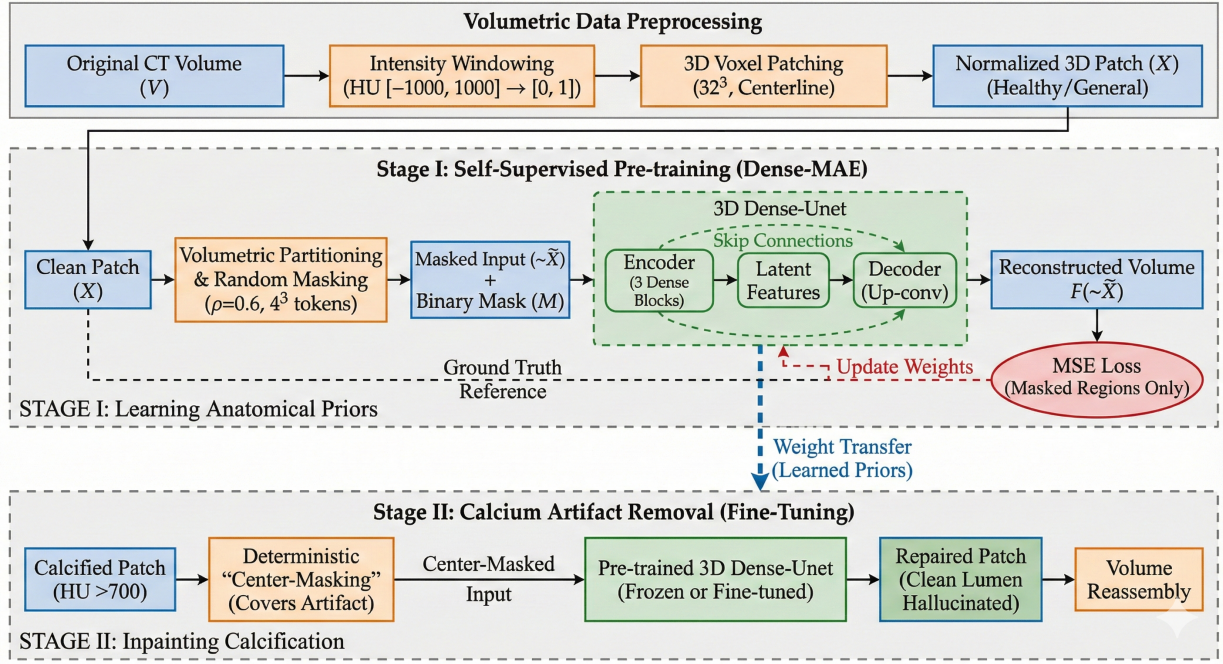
Volumetric Data Preprocessing

Original CT Volume $(V)$

Intensity Windowing (HU $[-1000, 1000] \rightarrow [0, 1]$)

3D Voxel Patching ($32^3$, Centerline)

Normalized 3D Patch $(X)$ (Healthy/General)

Stage I: Self-Supervised Pre-training (Dense-MAE)

Clean Patch $(X)$

Volumetric Partitioning & Random Masking ($\rho$=0.6, $4^3$ tokens)

Masked Input $(\sim\tilde{X})$ + Binary Mask $(M)$

3D Dense-Unet

Skip Connections

Encoder (3 Dense Blocks)

Latent Features

Decoder (Up-conv)

Reconstructed Volume $F(\sim\tilde{X})$

MSE Loss (Masked Regions Only)

Update Weights

Ground Truth Reference

STAGE I: Learning Anatomical Priors

Weight Transfer (Learned Priors)

Stage II: Calcium Artifact Removal (Fine-Tuning)

Calcified Patch (HU >700)

Deterministic “Center-Masking” (Covers Artifact)

Center-Masked Input

Pre-trained 3D Dense-Unet (Frozen or Fine-tuned)

Repaired Patch (Clean Lumen Hallucinated)

Volume Reassembly

STAGE II: Inpainting Calcification